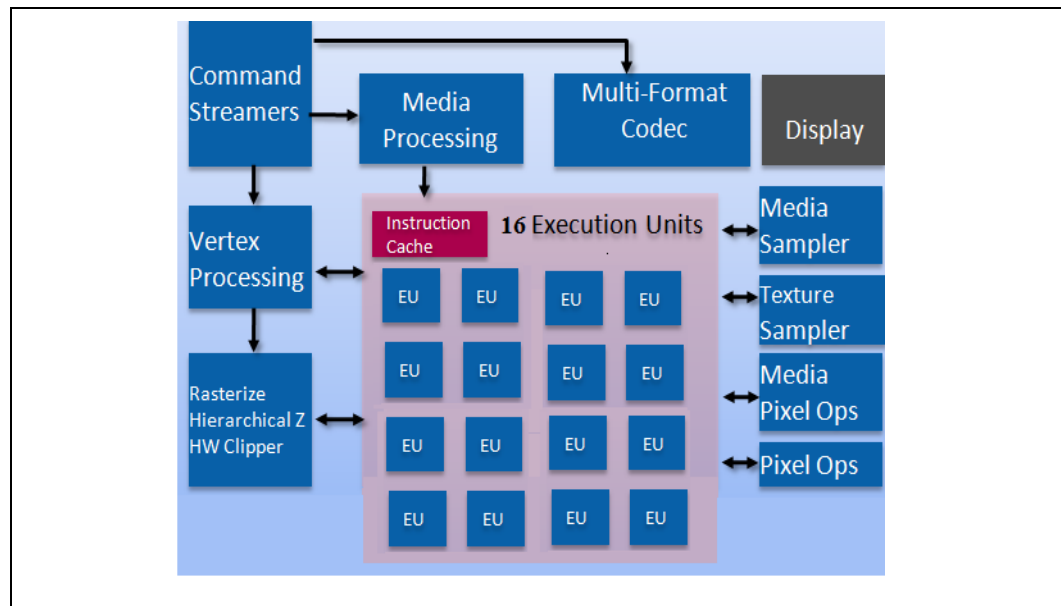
Command Streamers

Media Processing

Multi-Format Codec

Display

Vertex Processing

Instruction Cache

16 Execution Units

Media Sampler

Texture Sampler

Media Pixel Ops

Pixel Ops

Rasterize Hierarchical Z HW Clipper

EU

EU

EU

EU

EU

EU

EU

EU

EU

EU

EU

EU

EU

EU

EU

EU